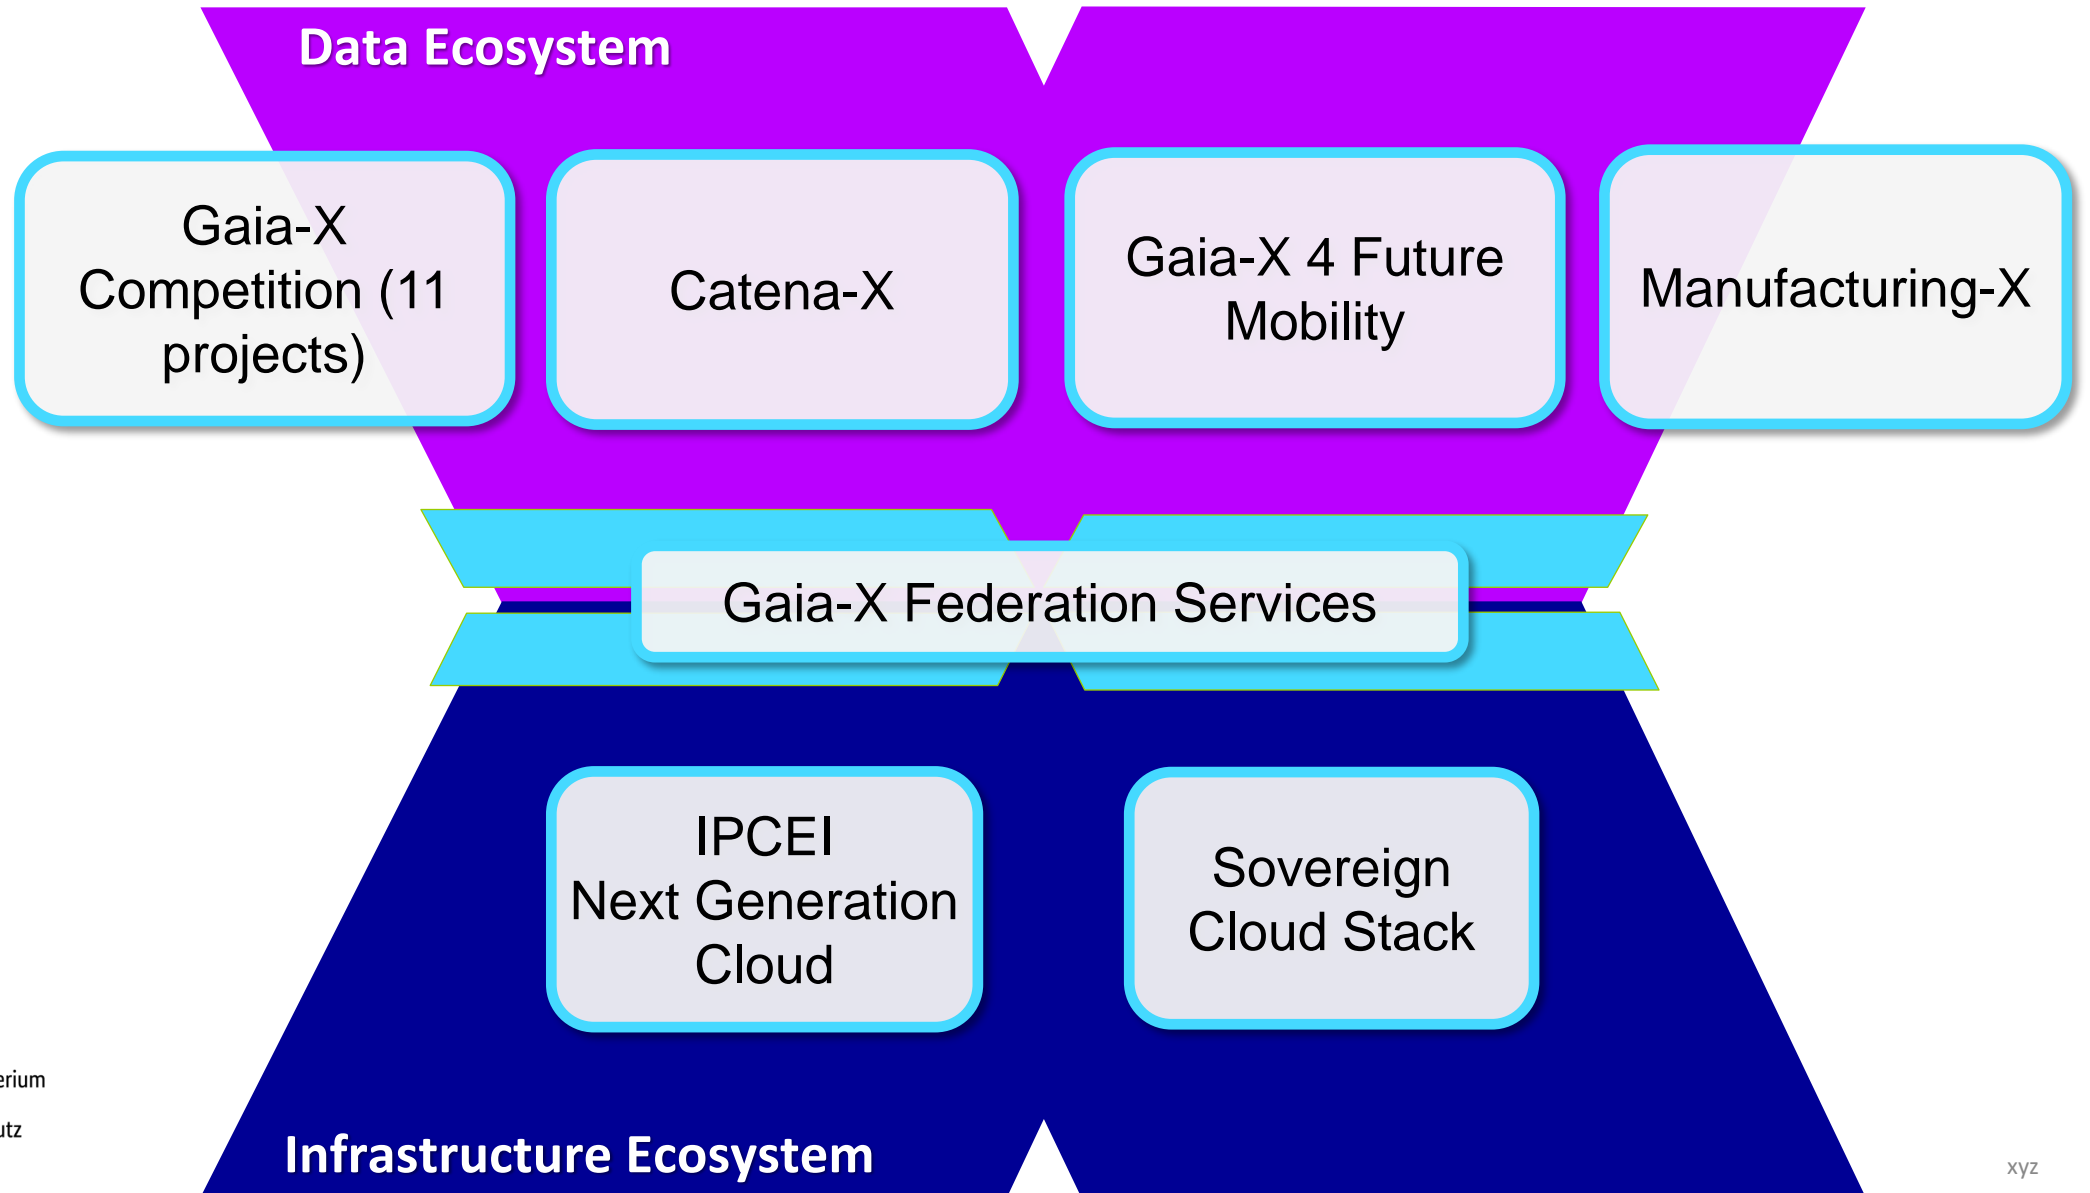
Data Ecosystem

Gaia-X Competition (11 projects)

Catena-X

Gaia-X 4 Future Mobility

Manufacturing-X

Gaia-X Federation Services

IPCEI Next Generation Cloud

Sovereign Cloud Stack

erium

utz

Infrastructure Ecosystem

xyz